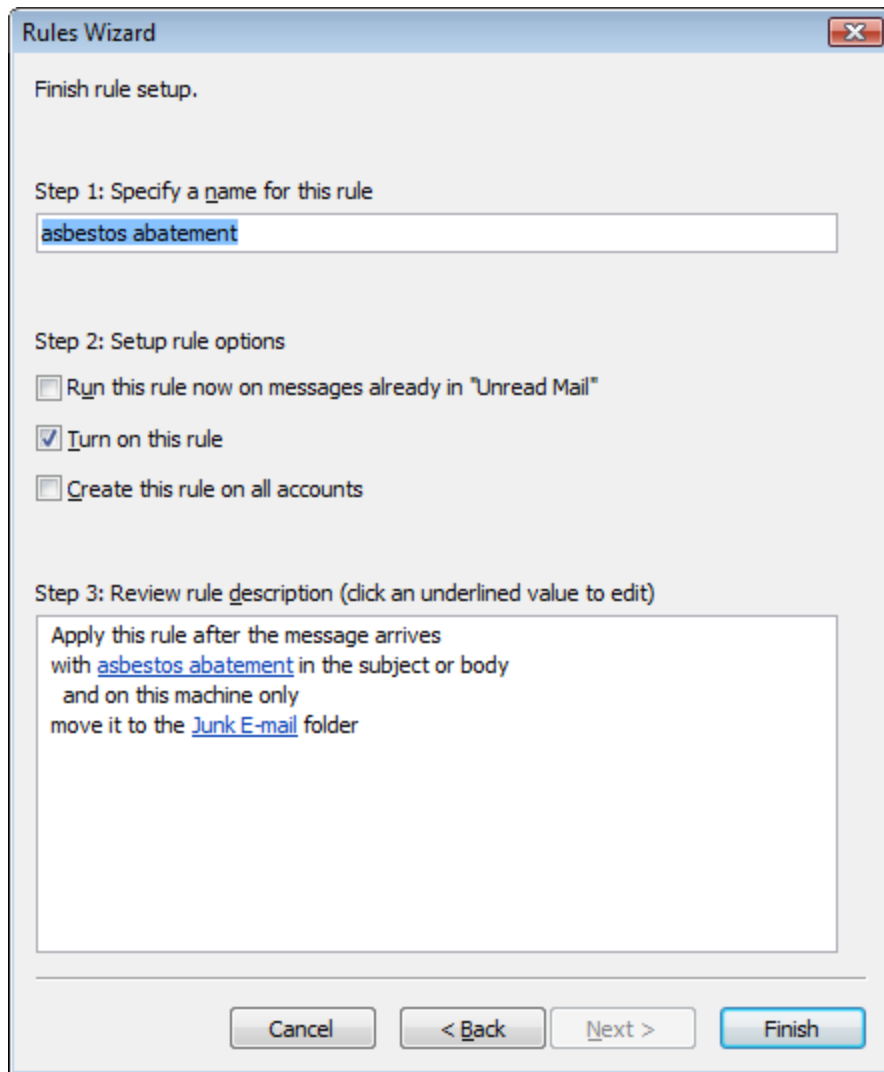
Rules Wizard

Finish rule setup.

Step 1: Specify a name for this rule

asbestos abatement

Step 2: Setup rule options

Run this rule now on messages already in "Unread Mail"

Turn on this rule

Create this rule on all accounts

Step 3: Review rule description (click an underlined value to edit)

Apply this rule after the message arrives
with asbestos abatement in the subject or body
and on this machine only
move it to the Junk E-mail folder

Cancel

< Back

Next >

Finish